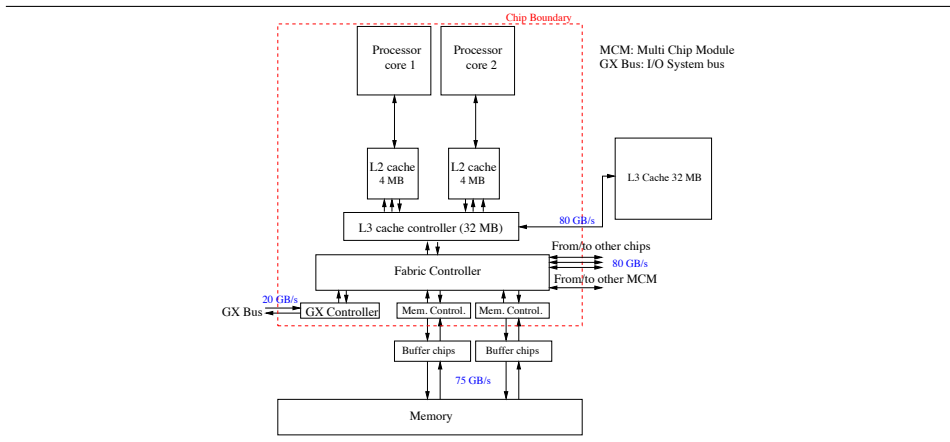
Chip Boundary

Processor core 1

Processor core 2

MCM: Multi Chip Module
GX Bus: I/O System bus

L2 cache 4 MB

L2 cache 4 MB

L3 Cache 32 MB

80 GB/s

L3 cache controller (32 MB)

From/to other chips

80 GB/s

Fabric Controller

From/to other MCM

20 GB/s

GX Bus

GX Controller

Mem. Control.

Mem. Control.

Buffer chips

Buffer chips

75 GB/s

Memory